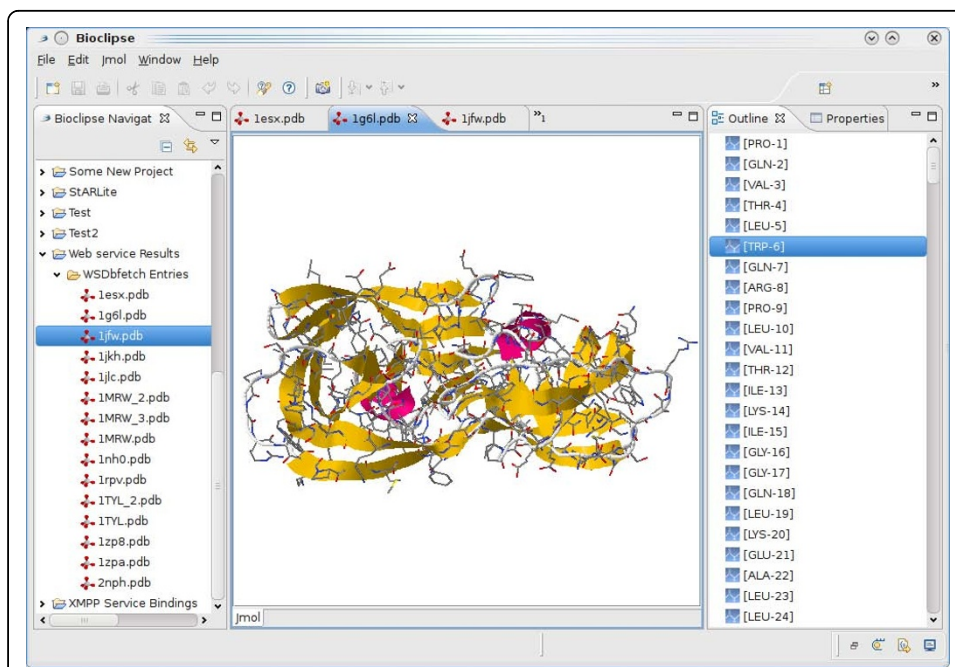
Bioclipse

File Edit Jmol Window Help

Bioclipse Navigat

Some New Project
StARLite
Test
Test2
Web service Results
WSDbfetch Entries
1esx.pdb
1g6l.pdb
1jfw.pdb
1jkh.pdb
1jlc.pdb
1MRW_2.pdb
1MRW_3.pdb
1MRW.pdb
1nh0.pdb
1rpv.pdb
1TYL_2.pdb
1TYL.pdb
1zp8.pdb
1zpa.pdb
2nph.pdb
XMPP Service Bindings

1esx.pdb
1g6l.pdb
1jfw.pdb
»1

Jmol

Outline
Properties

[PRO-1]
[GLN-2]
[VAL-3]
[THR-4]
[LEU-5]
[TRP-6]
[GLN-7]
[ARG-8]
[PRO-9]
[LEU-10]
[VAL-11]
[THR-12]
[ILE-13]
[LYS-14]
[ILE-15]
[GLY-16]
[GLY-17]
[GLN-18]
[LEU-19]
[LYS-20]
[GLU-21]
[ALA-22]
[LEU-23]
[LEU-24]